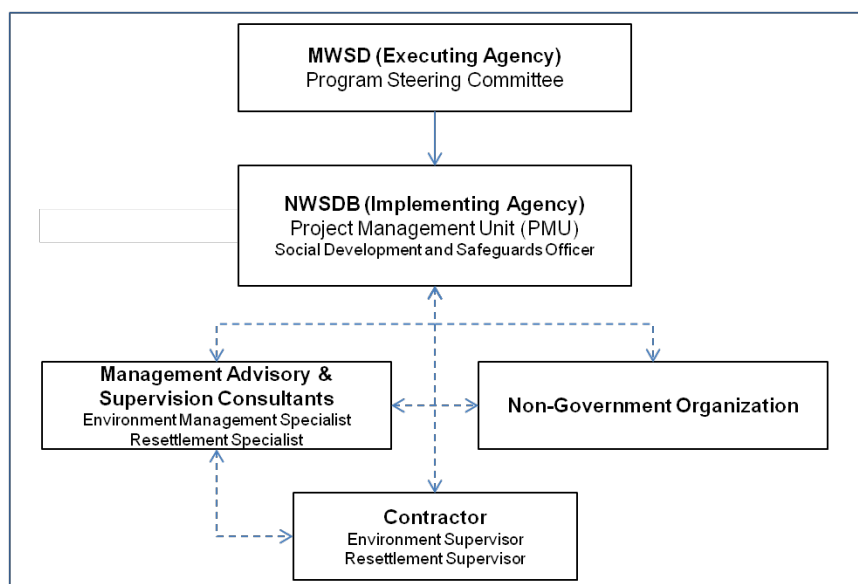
MWSD (Executing Agency)
Program Steering Committee

NWSDB (Implementing Agency)
Project Management Unit (PMU)
Social Development and Safeguards Officer

Management Advisory & Supervision Consultants
Environment Management Specialist
Resettlement Specialist

Non-Government Organization

Contractor
Environment Supervisor
Resettlement Supervisor